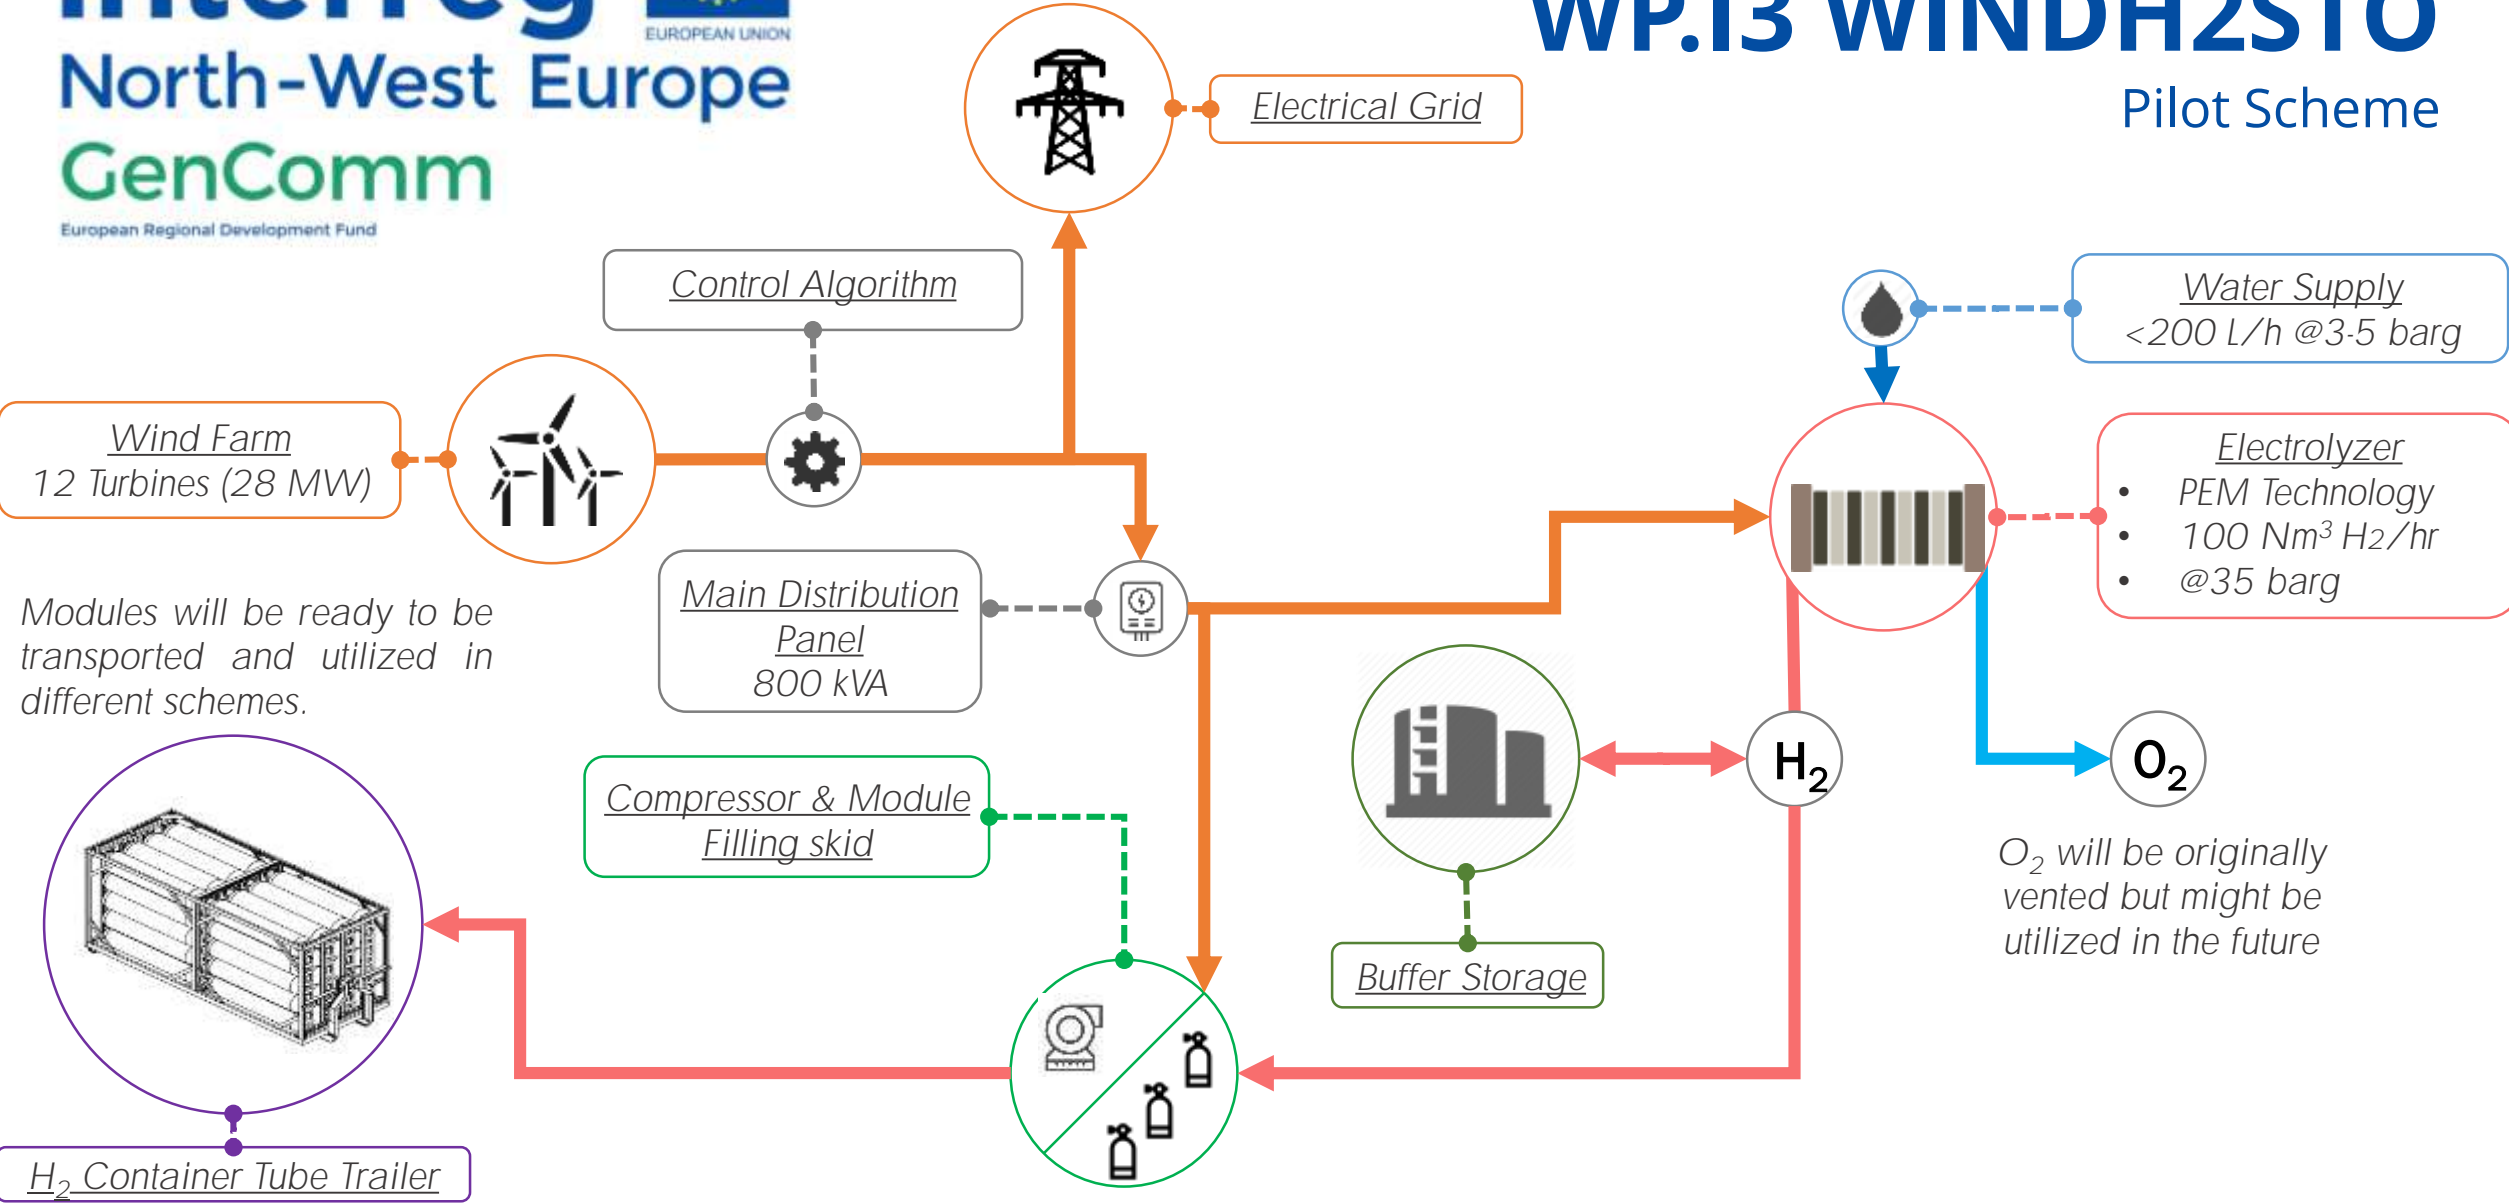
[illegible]
EUROPEAN UNION
North-West Europe
GenComm
European Regional Development Fund

WP.I3 WINDH2STO
Pilot Scheme

Electrical Grid

Control Algorithm

Water Supply
<200 L/h @3-5 barg

Wind Farm
12 Turbines (28 MW)

Electrolyzer
- PEM Technology
- 100 Nm³ H2/hr
- @35 barg

Main Distribution Panel
800 kVA

Modules will be ready to be transported and utilized in different schemes.

$H_2$

$O_2$

Compressor & Module Filling skid

$O_2$ will be originally vented but might be utilized in the future

Buffer Storage

$H_2$ Container Tube Trailer